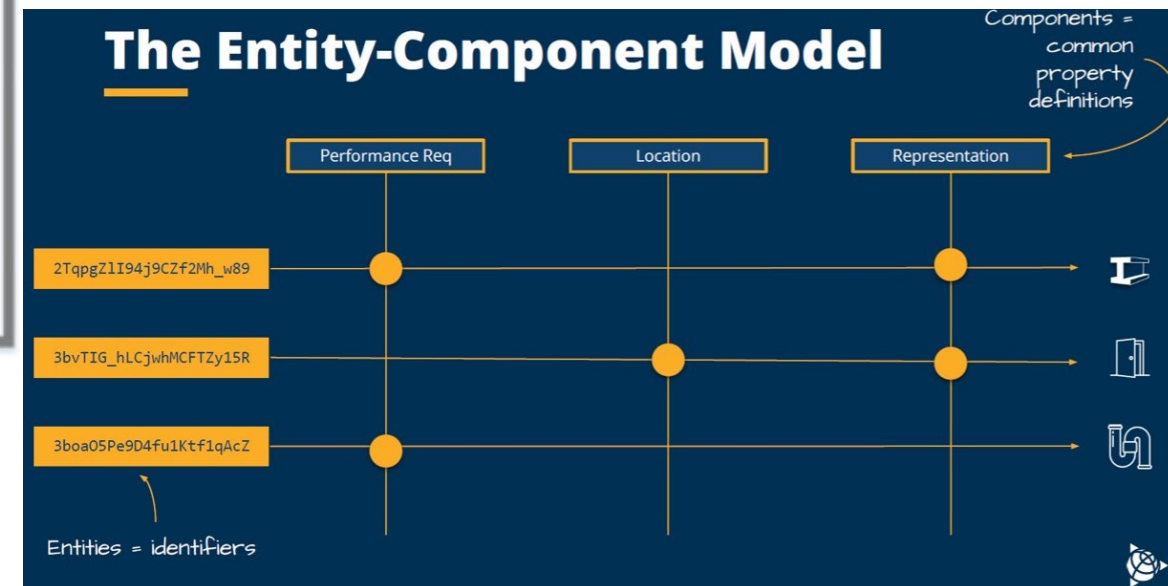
The Entity-Component Model

Components = common property definitions

Performance Req

Location

Representation

2TqpgZlI94j9CZf2Mh_w89

3bvTIG_hLCjwhMCFTZy15R

3boa05Pe9D4fu1Ktf1qAcZ

Entities = identifiers